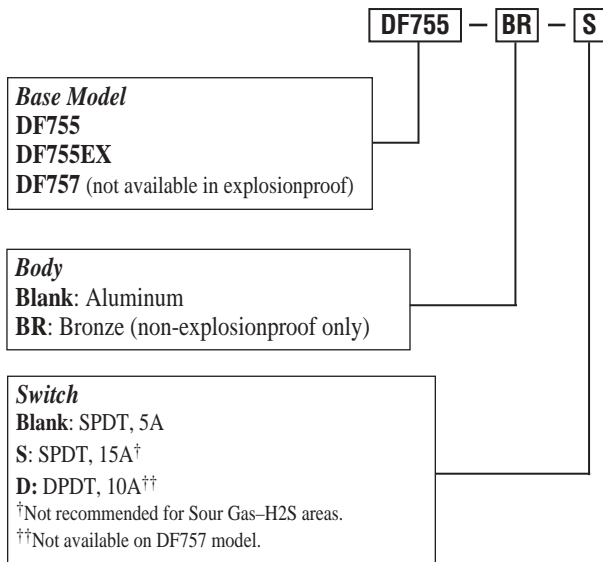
DF755 – BR – S

Base Model
DF755
DF755EX
DF757 (not available in explosionproof)

Body
Blank: Aluminum
BR: Bronze (non-explosionproof only)

Switch
Blank: SPDT, 5A
S: SPDT, 15A†
D: DPDT, 10A††
†Not recommended for Sour Gas–H2S areas.
††Not available on DF757 model.